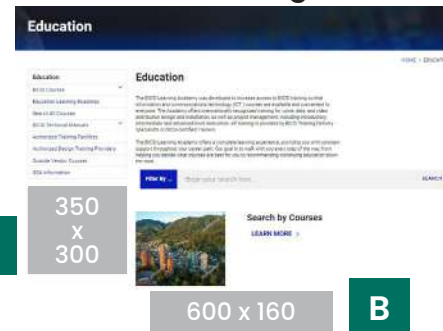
Education

HOME > EDUCATI

Education
BICSI Courses
Education Learning Academy
View All Courses
BICSI Technical Manuals
Authorized Training Facilities
Authorized Design Training Providers
Outside Vendor Courses
CEU Information

Education

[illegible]

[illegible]

Filter By
Enter your search here
SEARCH

350 x 300

Search by Courses
LEARN MORE >

600 x 160

B